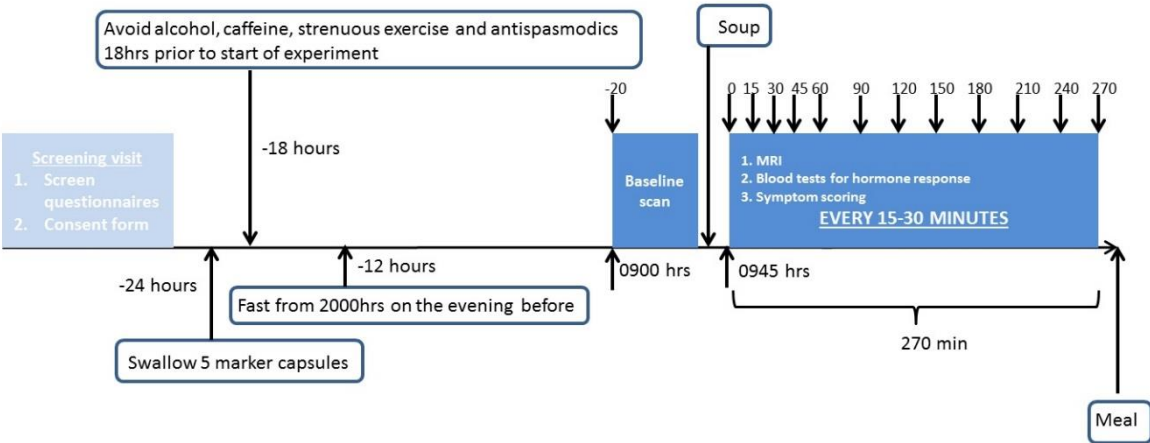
Avoid alcohol, caffeine, strenuous exercise and antispasmodics 18hrs prior to start of experiment

Soup

-20

0 15 30 45 60 90 120 150 180 210 240 270

Screening visit
1. Screen questionnaires
2. Consent form

-18 hours

Baseline scan

1. MRI
2. Blood tests for hormone response
3. Symptom scoring
EVERY 15-30 MINUTES

-24 hours

-12 hours

0900 hrs

0945 hrs

Fast from 2000hrs on the evening before

270 min

Swallow 5 marker capsules

Meal